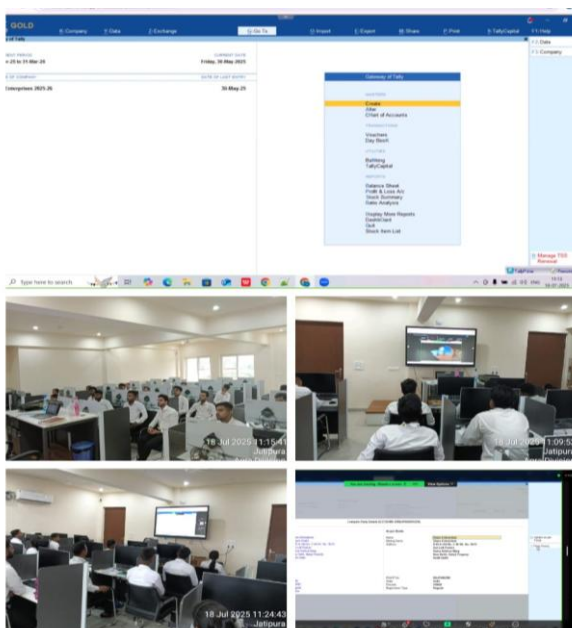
GOLD
K: Company
Y: Data
Z: Exchange
G: Go To
O: Import
E: Export
M: Share
P: Print
F: TallyCapital
F1: Help

Gateway of Tally

CURRENT PERIOD
1-4-25 to 31-Mar-26

CURRENT DATE
Friday, 30-May-2025

NAME OF COMPANY
Enterprises 2025-26

DATE OF LAST ENTRY
30-May-25

MASTERS
Create
Alter
Chart of Accounts

TRANSACTIONS
Vouchers
Day Book

UTILITIES
Banking
TallyCapital

REPORTS
Balance Sheet
Profit & Loss A/c
Stock Summary
Ratio Analysis

Display More Reports
Dashboard
Quit
Stock Item List

F2: Date
F3: Company

Manage TDS Reversal

Type here to search

18 Jul 2025 11:15:41
Jatipura

18 Jul 2025 11:09:5
Jatipura

18 Jul 2025 11:24:43
Jatipura

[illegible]